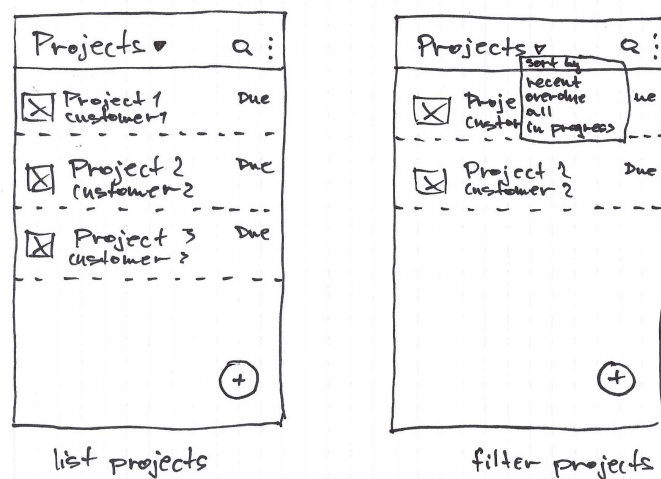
Projects ▾

Project 1
customer 1
Due

Project 2
customer 2
Due

Project 3
customer 3
Due

+

list projects

Projects ▾

sort by
recent
overdue
all
in progress

Proje
Custo
ue

Project 2
Customer 2
Due

+

filter projects